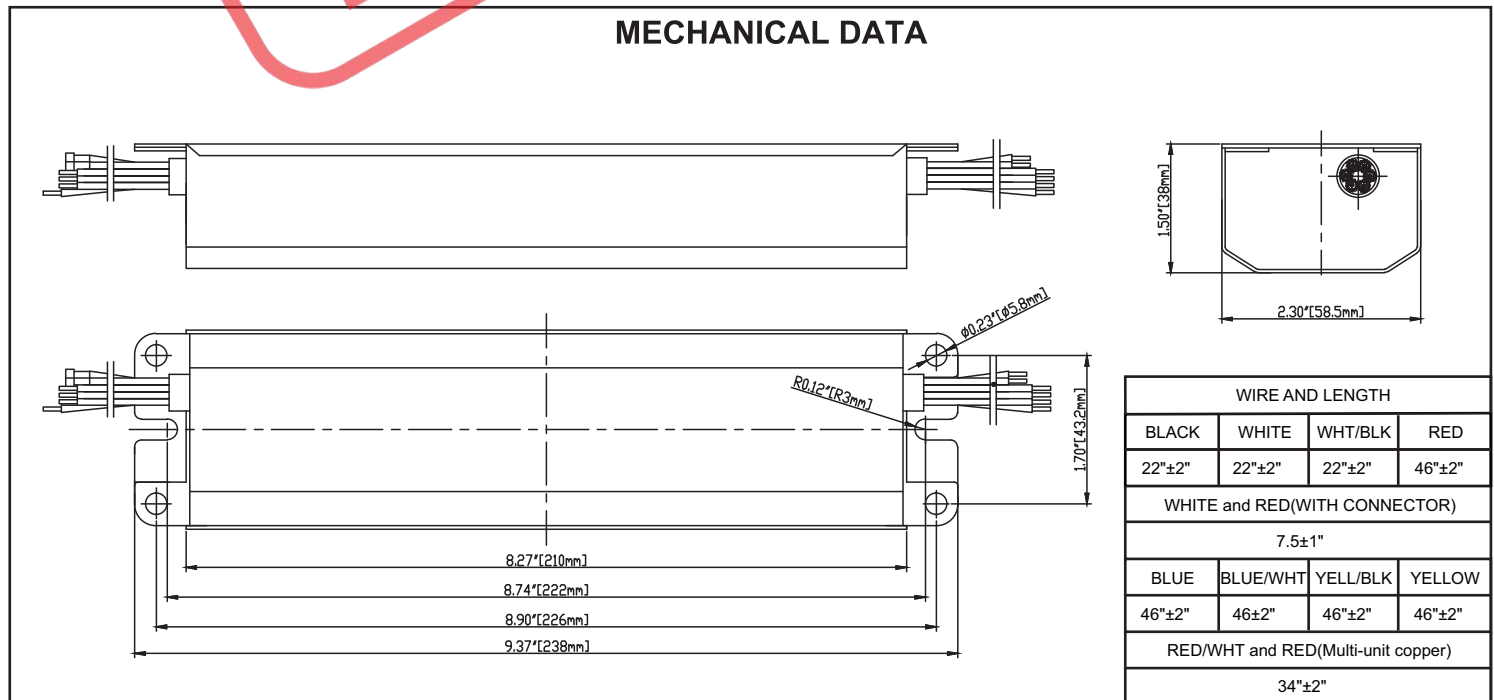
MECHANICAL DATA

1.50"[38mm]

2.30"[58.5mm]

Ø0.23"[Ø5.8mm]

R0.12"[R3mm]

1.70"[43.2mm]

8.27"[210mm]

8.74"[222mm]

8.90"[226mm]

9.37"[238mm]

| WIRE AND LENGTH | | | |
|---|---|---|---|
| BLACK | WHITE | WHT/BLK | RED |
| 22"±2" | 22"±2" | 22"±2" | 46"±2" |
| WHITE and RED(WITH CONNECTOR) | | | |
| 7.5±1" | | | |
| BLUE | BLUE/WHT | YELL/BLK | YELLOW |
| 46"±2" | 46±2" | 46"±2" | 46"±2" |
| RED/WHT and RED(Multi-unit copper) | | | |
| 34"±2" | | | |